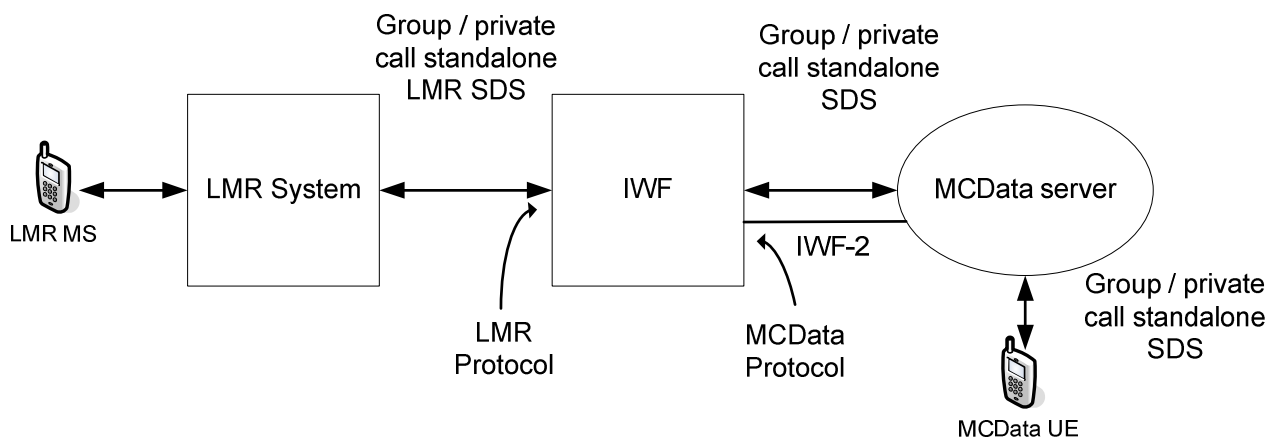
Group / private call standalone LMR SDS

Group / private call standalone SDS

LMR MS

LMR System

IWF

MCData server

IWF-2

Group / private call standalone SDS

LMR Protocol

MCData Protocol

MCData UE